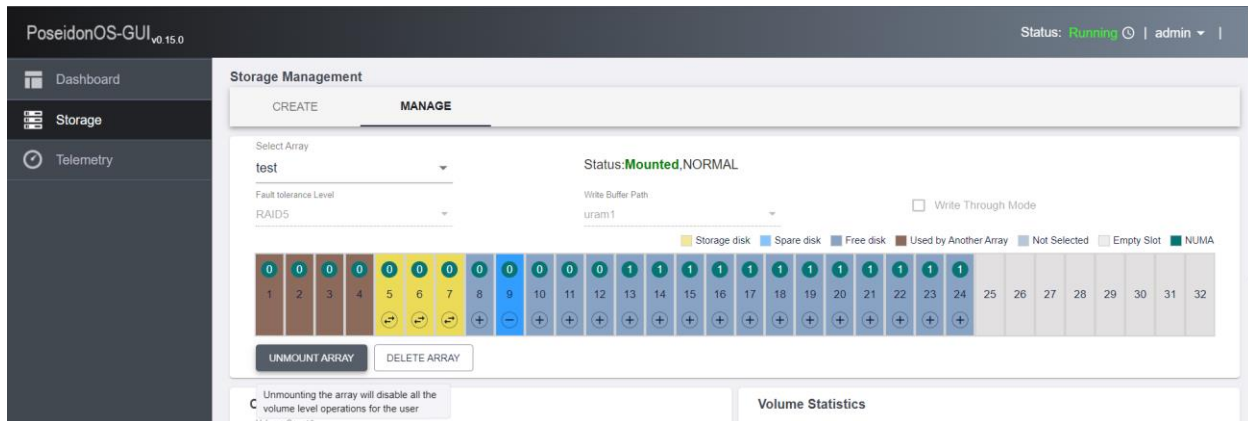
PoseidonOS-GUI$_{v0.15.0}$

Status: Running | admin

Dashboard
Storage
Telemetry

Storage Management

CREATE MANAGE

Select Array
test

Status:Mounted,NORMAL

Fault tolerance Level
RAID5

Write Buffer Path
uram1

Write Through Mode

Storage disk Spare disk Free disk Used by Another Array Not Selected Empty Slot NUMA

0 0 0 0 0 0 0 0 0 0 0 0 1 1 1 1 1 1 1 1 1 1 1 1
1 2 3 4 5 6 7 8 9 10 11 12 13 14 15 16 17 18 19 20 21 22 23 24 25 26 27 28 29 30 31 32

UNMOUNT ARRAY DELETE ARRAY

Unmounting the array will disable all the volume level operations for the user

C

Volume Statistics